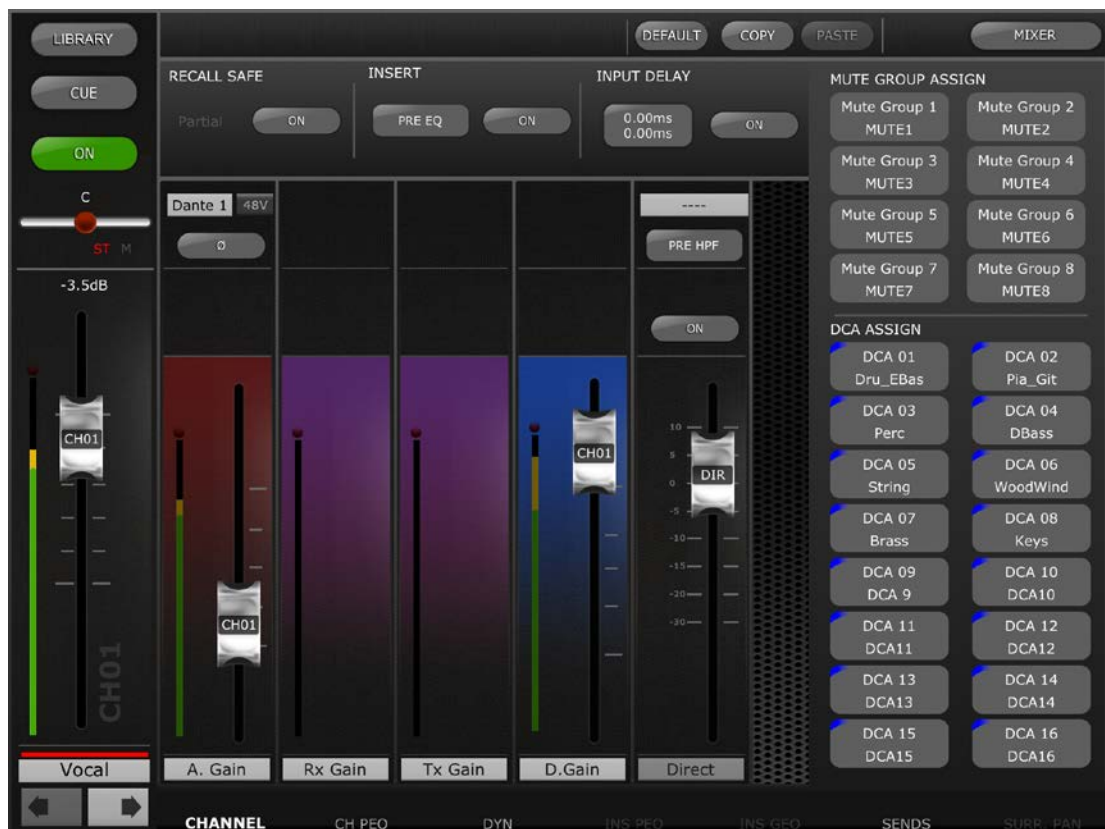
LIBRARY

CUE

ON

C

ST M

-3.5dB

CH01

CH01

Vocal

DEFAULT COPY PASTE MIXER

RECALL SAFE

Partial ON

INSERT

PRE EQ ON

INPUT DELAY

0.00ms
0.00ms

ON

Dante 1 48V

Ø

CH01

A. Gain

Rx Gain

Tx Gain

CH01

D.Gain

----

PRE HPF

ON

10
5
0
-5
-10
-15
-20
-30

DIR

Direct

MUTE GROUP ASSIGN

Mute Group 1
MUTE1

Mute Group 2
MUTE2

Mute Group 3
MUTE3

Mute Group 4
MUTE4

Mute Group 5
MUTE5

Mute Group 6
MUTE6

Mute Group 7
MUTE7

Mute Group 8
MUTE8

DCA ASSIGN

DCA 01
Dru_EBas

DCA 02
Pia_Git

DCA 03
Perc

DCA 04
DBass

DCA 05
String

DCA 06
WoodWind

DCA 07
Brass

DCA 08
Keys

DCA 09
DCA 9

DCA 10
DCA10

DCA 11
DCA11

DCA 12
DCA12

DCA 13
DCA13

DCA 14
DCA14

DCA 15
DCA15

DCA 16
DCA16

CHANNEL CH PEQ DYN INS PEQ INS GEQ SENDS SURR. PAN